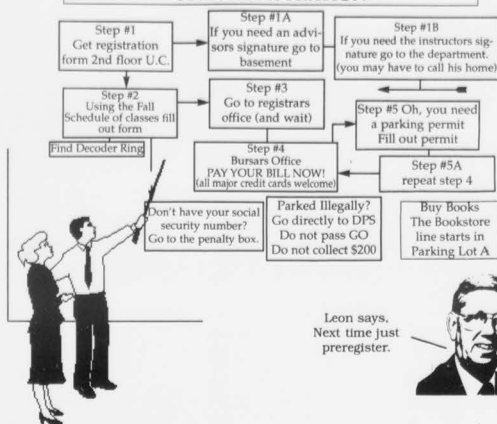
Step #1
Get registration form 2nd floor U.C.

Step #1A
If you need an advisors signature go to basement

Step #1B
If you need the instructors signature go to the department. (you may have to call his home)

Step #2
Using the Fall Schedule of classes fill out form

Find Decoder Ring

Step #3
Go to registrars office (and wait)

Step #5 Oh, you need a parking permit
Fill out permit

Step #4
Bursars Office
PAY YOUR BILL NOW!
(all major credit cards welcome)

Step #5A
repeat step 4

Don't have your social security number? Go to the penalty box.

Parked Illegally?
Go directly to DPS
Do not pass GO
Do not collect $200

Buy Books
The Bookstore line starts in Parking Lot A

Leon says,
Next time just preregister.